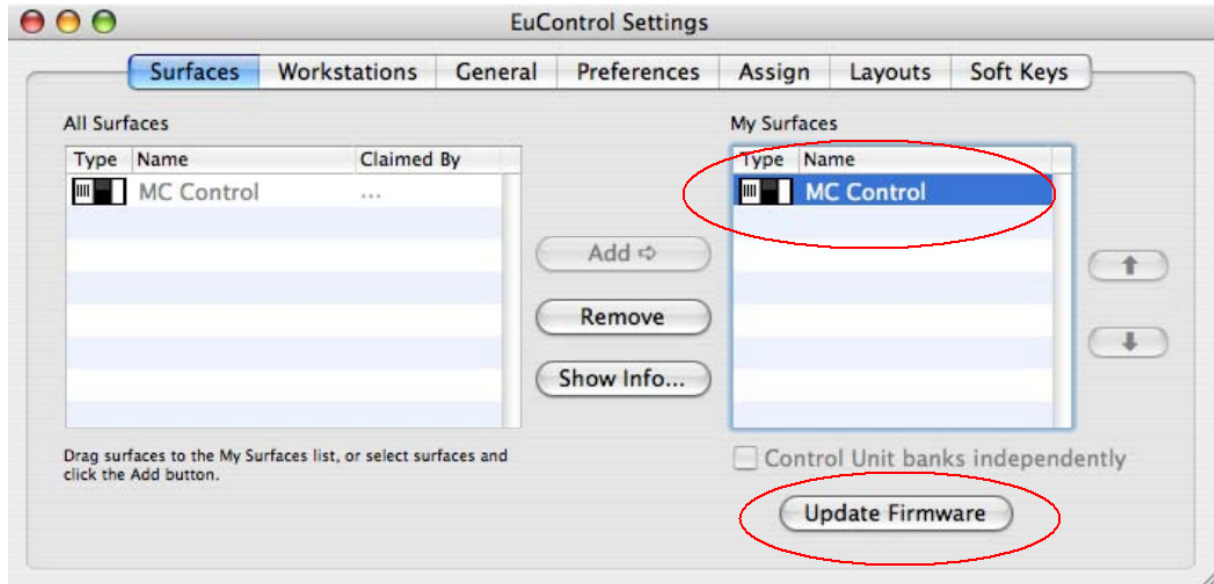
EuControl Settings

Surfaces | Workstations | General | Preferences | Assign | Layouts | Soft Keys

All Surfaces

| Type | Name | Claimed By |
|---|---|---|
| | MC Control | ... |

Add ⇨

Remove

Show Info...

My Surfaces

| Type | Name |
|---|---|
| | MC Control |

Drag surfaces to the My Surfaces list, or select surfaces and click the Add button.

Control Unit banks independently

Update Firmware